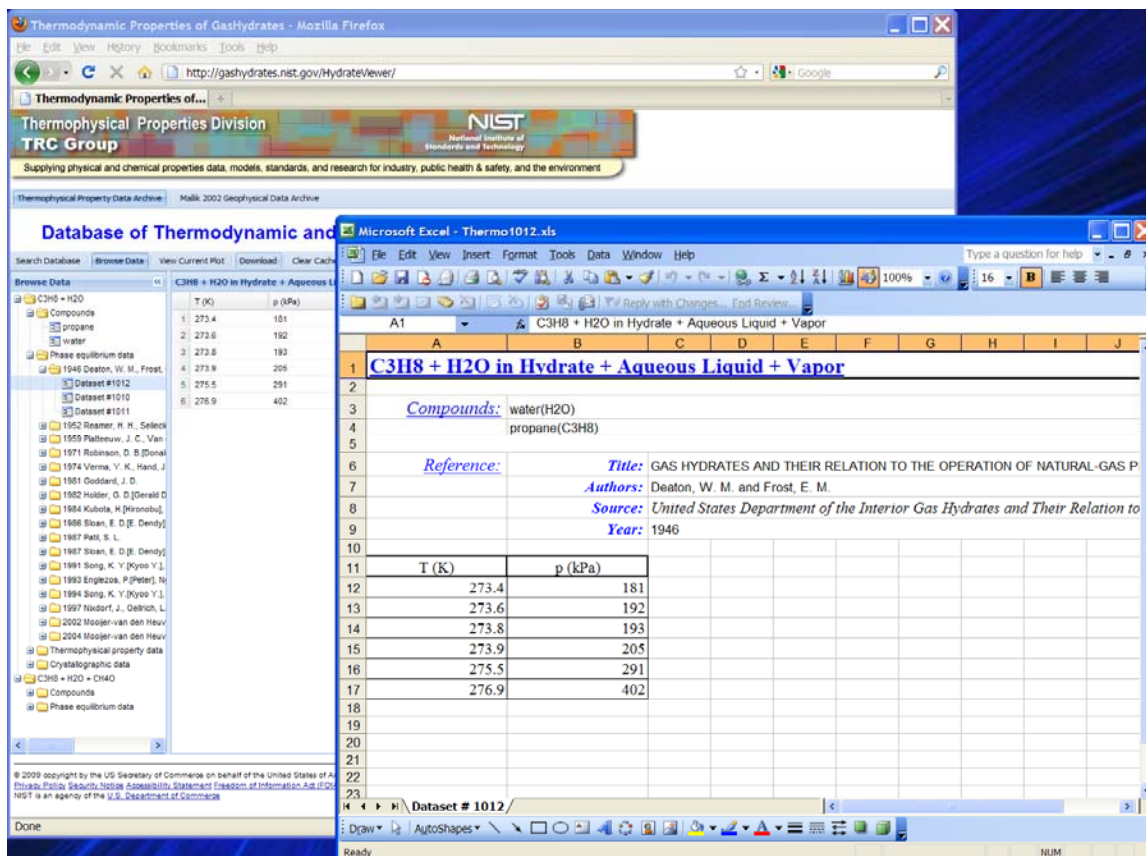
Thermodynamic Properties of GasHydrates - Mozilla Firefox

File Edit View History Bookmarks Tools Help

http://gashydrates.nist.gov/HydrateViewer/

Google

Thermodynamic Properties of...

Thermophysical Properties Division
TRC Group

NIST
National Institute of Standards and Technology

Supplying physical and chemical properties data, models, standards, and research for industry, public health & safety, and the environment

Thermophysical Property Data Archive | Malik 2002 Geophysical Data Archive

Database of Thermodynamic and

Search Database | Browse Data | View Current Plot | Download | Clear Cache

Browse Data

C3H8 + H2O in Hydrate + Aqueous Li

C3H8 + H2O
Compounds
propane
water
Phase equilibrium data
1946 Deaton, W. M., Frost,
Dataset #1012
Dataset #1010
Dataset #1011
1952 Reamer, H. H., Selleck
1959 Platteeuw, J. C., Van
1971 Robinson, D. B.[Donal
1974 Verma, V. K., Hand, J
1981 Goddard, J. D.
1982 Holder, G. D.[Gerald D
1984 Kubota, H.[Hironobu],
1986 Sloan, E. D.[E. Dendy]
1987 Patil, S. L.
1987 Sloan, E. D.[E. Dendy]
1991 Song, K. Y.[Kyoo Y.],
1993 Englezos, P.[Peter], N
1994 Song, K. Y.[Kyoo Y.],
1997 Nixdorf, J., Oellrich, L.
2002 Mooijer-van den Heuv
2004 Mooijer-van den Heuv
Thermophysical property data
Crystallographic data
C3H8 + H2O + CH4O
Compounds
Phase equilibrium data

| | T (K) | p (kPa) |
|---|---|---|
| 1 | 273.4 | 181 |
| 2 | 273.6 | 192 |
| 3 | 273.8 | 193 |
| 4 | 273.9 | 205 |
| 5 | 275.5 | 291 |
| 6 | 276.9 | 402 |

© 2009 copyright by the US Secretary of Commerce on behalf of the United States of A
Privacy Policy Security Notice Accessibility Statement Freedom of Information Act (FOI
NIST is an agency of the U.S. Department of Commerce

Done

Microsoft Excel - Thermo1012.xls

File Edit View Insert Format Tools Data Window Help

Type a question for help

100% 16 B

Reply with Changes... End Review...

A1 | C3H8 + H2O in Hydrate + Aqueous Liquid + Vapor

| | A | B | C | D | E | F | G | H | I | J |
|---|---|---|---|---|---|---|---|---|---|---|
| 1 | C3H8 + H2O in Hydrate + Aqueous Liquid + Vapor | | | | | | | | | |
| 2 | | | | | | | | | | |
| 3 | Compounds: | water(H2O) | | | | | | | | |
| 4 | | propane(C3H8) | | | | | | | | |
| 5 | | | | | | | | | | |
| 6 | Reference: | Title: | GAS HYDRATES AND THEIR RELATION TO THE OPERATION OF NATURAL-GAS P | | | | | | | |
| 7 | | Authors: | Deaton, W. M. and Frost, E. M. | | | | | | | |
| 8 | | Source: | United States Department of the Interior Gas Hydrates and Their Relation to | | | | | | | |
| 9 | | Year: | 1946 | | | | | | | |
| 10 | | | | | | | | | | |
| 11 | T (K) | p (kPa) | | | | | | | | |
| 12 | 273.4 | 181 | | | | | | | | |
| 13 | 273.6 | 192 | | | | | | | | |
| 14 | 273.8 | 193 | | | | | | | | |
| 15 | 273.9 | 205 | | | | | | | | |
| 16 | 275.5 | 291 | | | | | | | | |
| 17 | 276.9 | 402 | | | | | | | | |
| 18 | | | | | | | | | | |
| 19 | | | | | | | | | | |
| 20 | | | | | | | | | | |
| 21 | | | | | | | | | | |
| 22 | | | | | | | | | | |
| 23 | | | | | | | | | | |

Dataset # 1012

Draw AutoShapes

Ready | NUM